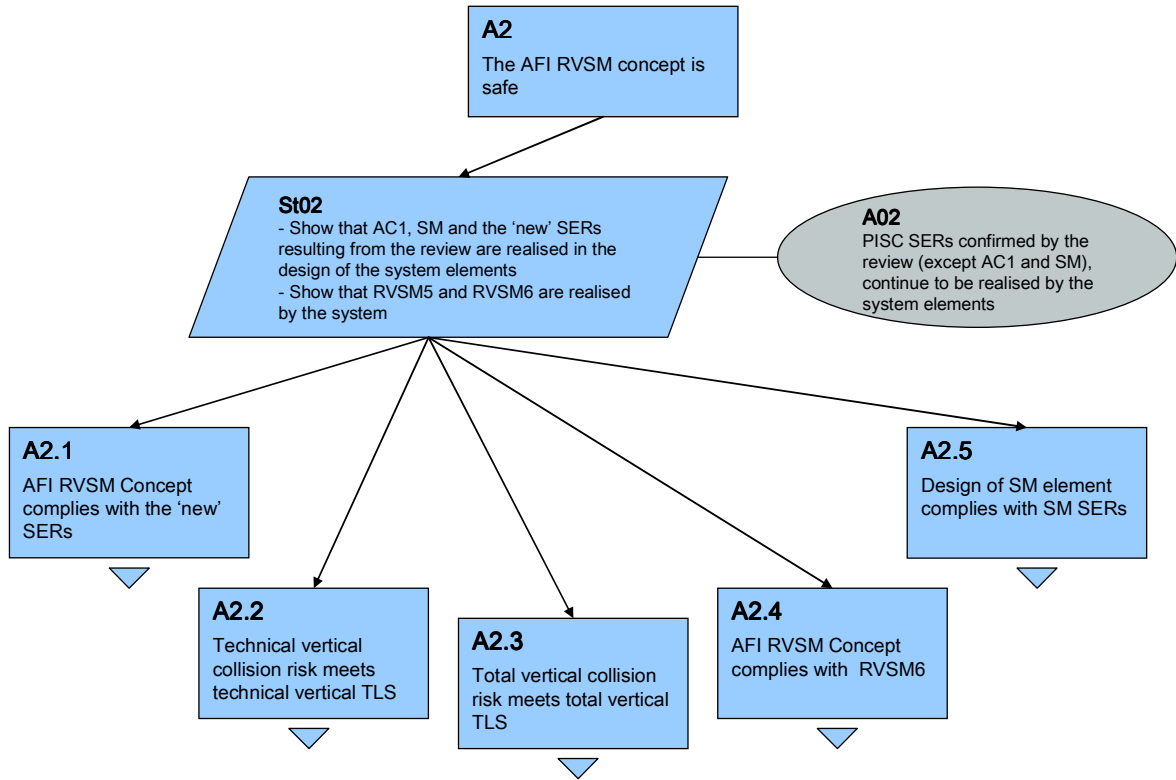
A2
The AFI RVSM concept is safe

St02
- Show that AC1, SM and the 'new' SERs resulting from the review are realised in the design of the system elements
- Show that RVSM5 and RVSM6 are realised by the system

A02
PISC SERs confirmed by the review (except AC1 and SM), continue to be realised by the system elements

A2.1
AFI RVSM Concept complies with the 'new' SERs

A2.2
Technical vertical collision risk meets technical vertical TLS

A2.3
Total vertical collision risk meets total vertical TLS

A2.4
AFI RVSM Concept complies with RVSM6

A2.5
Design of SM element complies with SM SERs